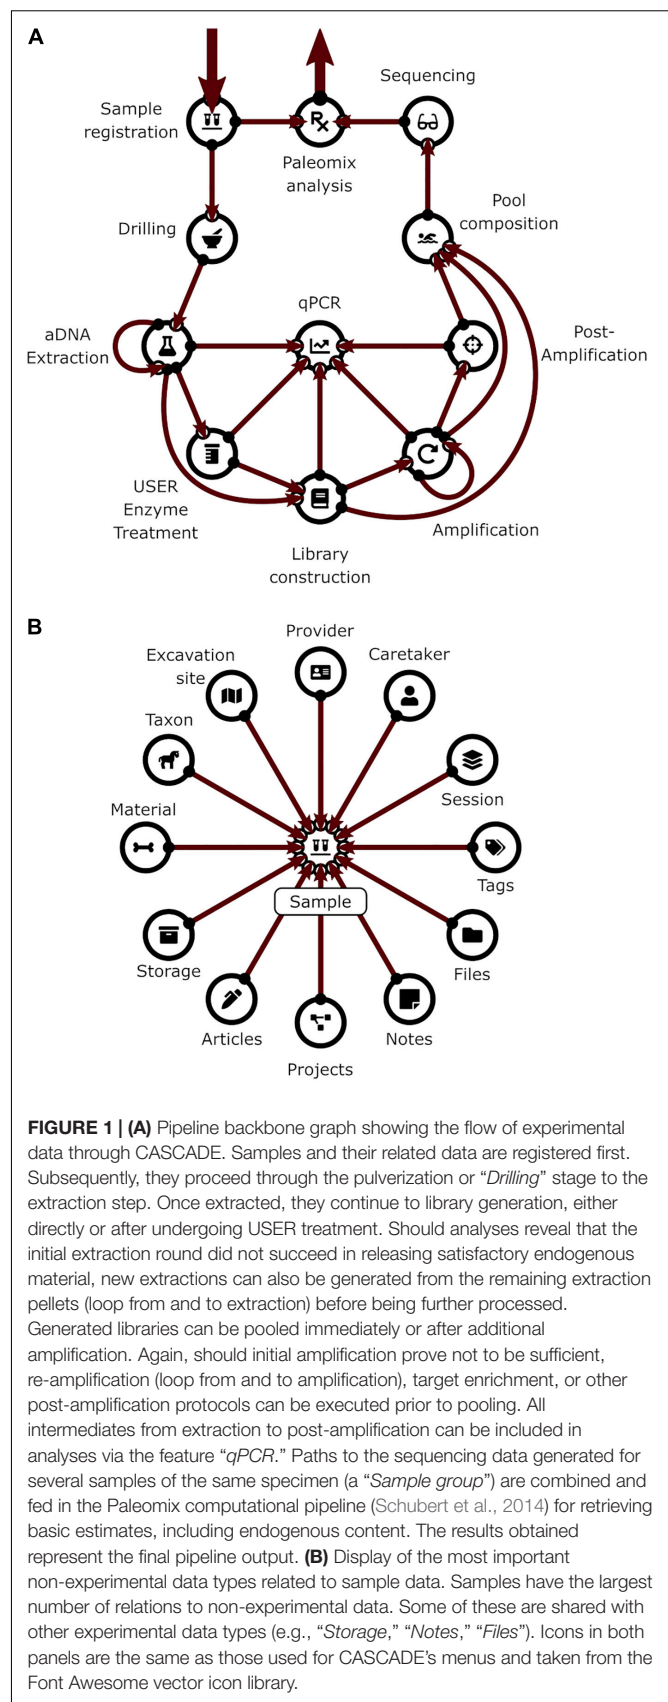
A

Sample registration

Paleomix analysis

Sequencing

Drilling

Pool composition

qPCR

aDNA Extraction

Post-Amplification

USER Enzyme Treatment

Library construction

Amplification

B

Provider

Excavation site

Caretaker

Taxon

Session

Material

Tags

Sample

Storage

Files

Articles

Notes

Projects

**FIGURE 1 | (A)** Pipeline backbone graph showing the flow of experimental data through CASCADE. Samples and their related data are registered first. Subsequently, they proceed through the pulverization or "*Drilling*" stage to the extraction step. Once extracted, they continue to library generation, either directly or after undergoing USER treatment. Should analyses reveal that the initial extraction round did not succeed in releasing satisfactory endogenous material, new extractions can also be generated from the remaining extraction pellets (loop from and to extraction) before being further processed. Generated libraries can be pooled immediately or after additional amplification. Again, should initial amplification prove not to be sufficient, re-amplification (loop from and to amplification), target enrichment, or other post-amplification protocols can be executed prior to pooling. All intermediates from extraction to post-amplification can be included in analyses via the feature "*qPCR*." Paths to the sequencing data generated for several samples of the same specimen (a "*Sample group*") are combined and fed in the Paleomix computational pipeline (Schubert et al., 2014) for retrieving basic estimates, including endogenous content. The results obtained represent the final pipeline output. **(B)** Display of the most important non-experimental data types related to sample data. Samples have the largest number of relations to non-experimental data. Some of these are shared with other experimental data types (e.g., "*Storage*," "*Notes*," "*Files*"). Icons in both panels are the same as those used for CASCADE's menus and taken from the Font Awesome vector icon library.